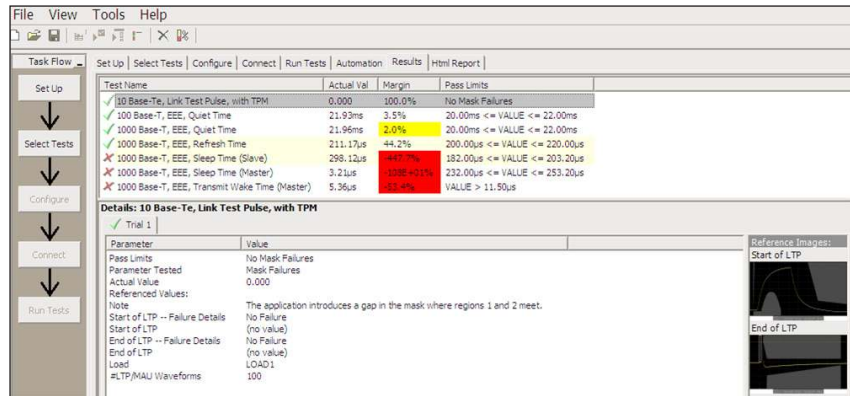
File View Tools Help

Task Flow

Set Up

Select Tests

Configure

Connect

Run Tests

Set Up | Select Tests | Configure | Connect | Run Tests | Automation | Results | Html Report

| Test Name | Actual Val | Margin | Pass Limits |
|---|---|---|---|
| ✓ 10 Base-Te, Link Test Pulse, with TPM | 0.000 | 100.0% | No Mask Failures |
| ✓ 100 Base-T, EEE, Quiet Time | 21.93ms | 3.5% | 20.00ms <= VALUE <= 22.00ms |
| ✓ 1000 Base-T, EEE, Quiet Time | 21.96ms | 2.0% | 20.00ms <= VALUE <= 22.00ms |
| ✓ 1000 Base-T, EEE, Refresh Time | 211.17µs | 44.2% | 200.00µs <= VALUE <= 220.00µs |
| ✗ 1000 Base-T, EEE, Sleep Time (Slave) | 298.12µs | -447.7% | 182.00µs <= VALUE <= 203.20µs |
| ✗ 1000 Base-T, EEE, Sleep Time (Master) | 3.21µs | -108E+01% | 232.00µs <= VALUE <= 253.20µs |
| ✗ 1000 Base-T, EEE, Transmit Wake Time (Master) | 5.36µs | -53.4% | VALUE > 11.50µs |

Details: 10 Base-Te, Link Test Pulse, with TPM

✓ Trial 1

| Parameter | Value |
|---|---|
| Pass Limits | No Mask Failures |
| Parameter Tested | Mask Failures |
| Actual Value | 0.000 |
| Referenced Values: | |
| Note | The application introduces a gap in the mask where regions 1 and 2 meet. |
| Start of LTP -- Failure Details | No Failure |
| Start of LTP | (no value) |
| End of LTP -- Failure Details | No Failure |
| End of LTP | (no value) |
| Load | LOAD1 |
| #LTP/MAU Waveforms | 100 |

Reference Images:
Start of LTP
End of LTP